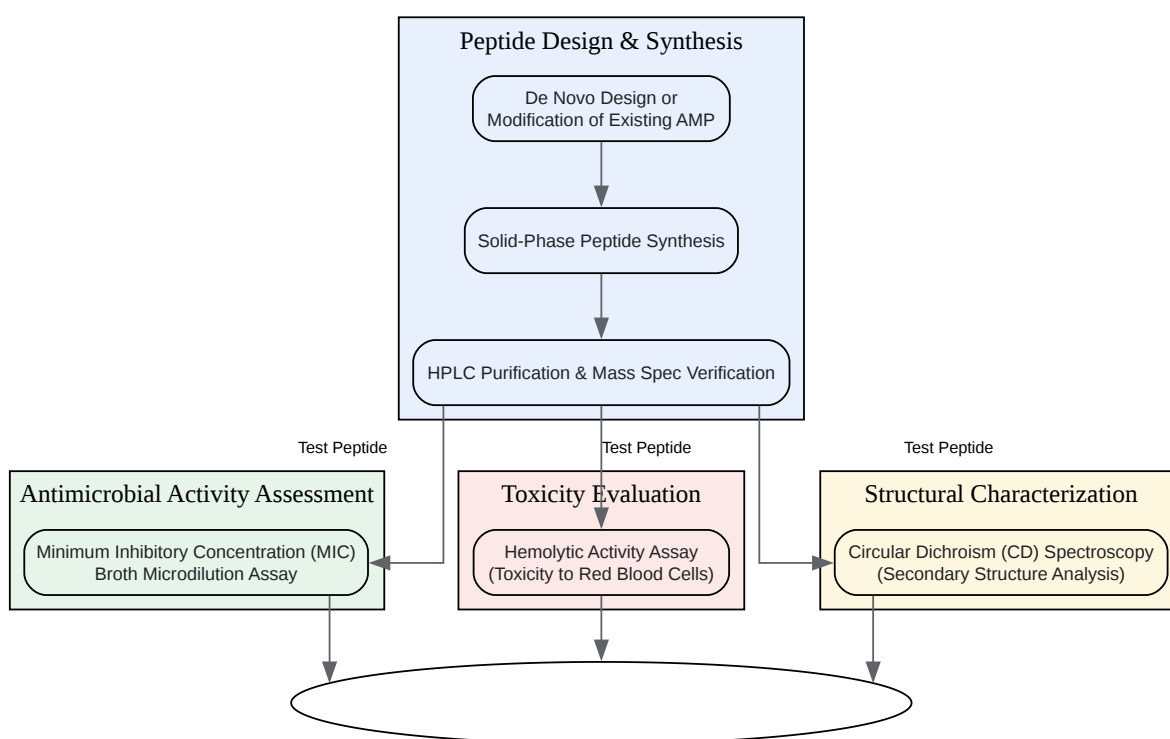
Peptide Design & Synthesis

De Novo Design or Modification of Existing AMP

Solid-Phase Peptide Synthesis

HPLC Purification & Mass Spec Verification

Test Peptide

Test Peptide

Test Peptide

Antimicrobial Activity Assessment

Minimum Inhibitory Concentration (MIC) Broth Microdilution Assay

Toxicity Evaluation

Hemolytic Activity Assay (Toxicity to Red Blood Cells)

Structural Characterization

Circular Dichroism (CD) Spectroscopy (Secondary Structure Analysis)